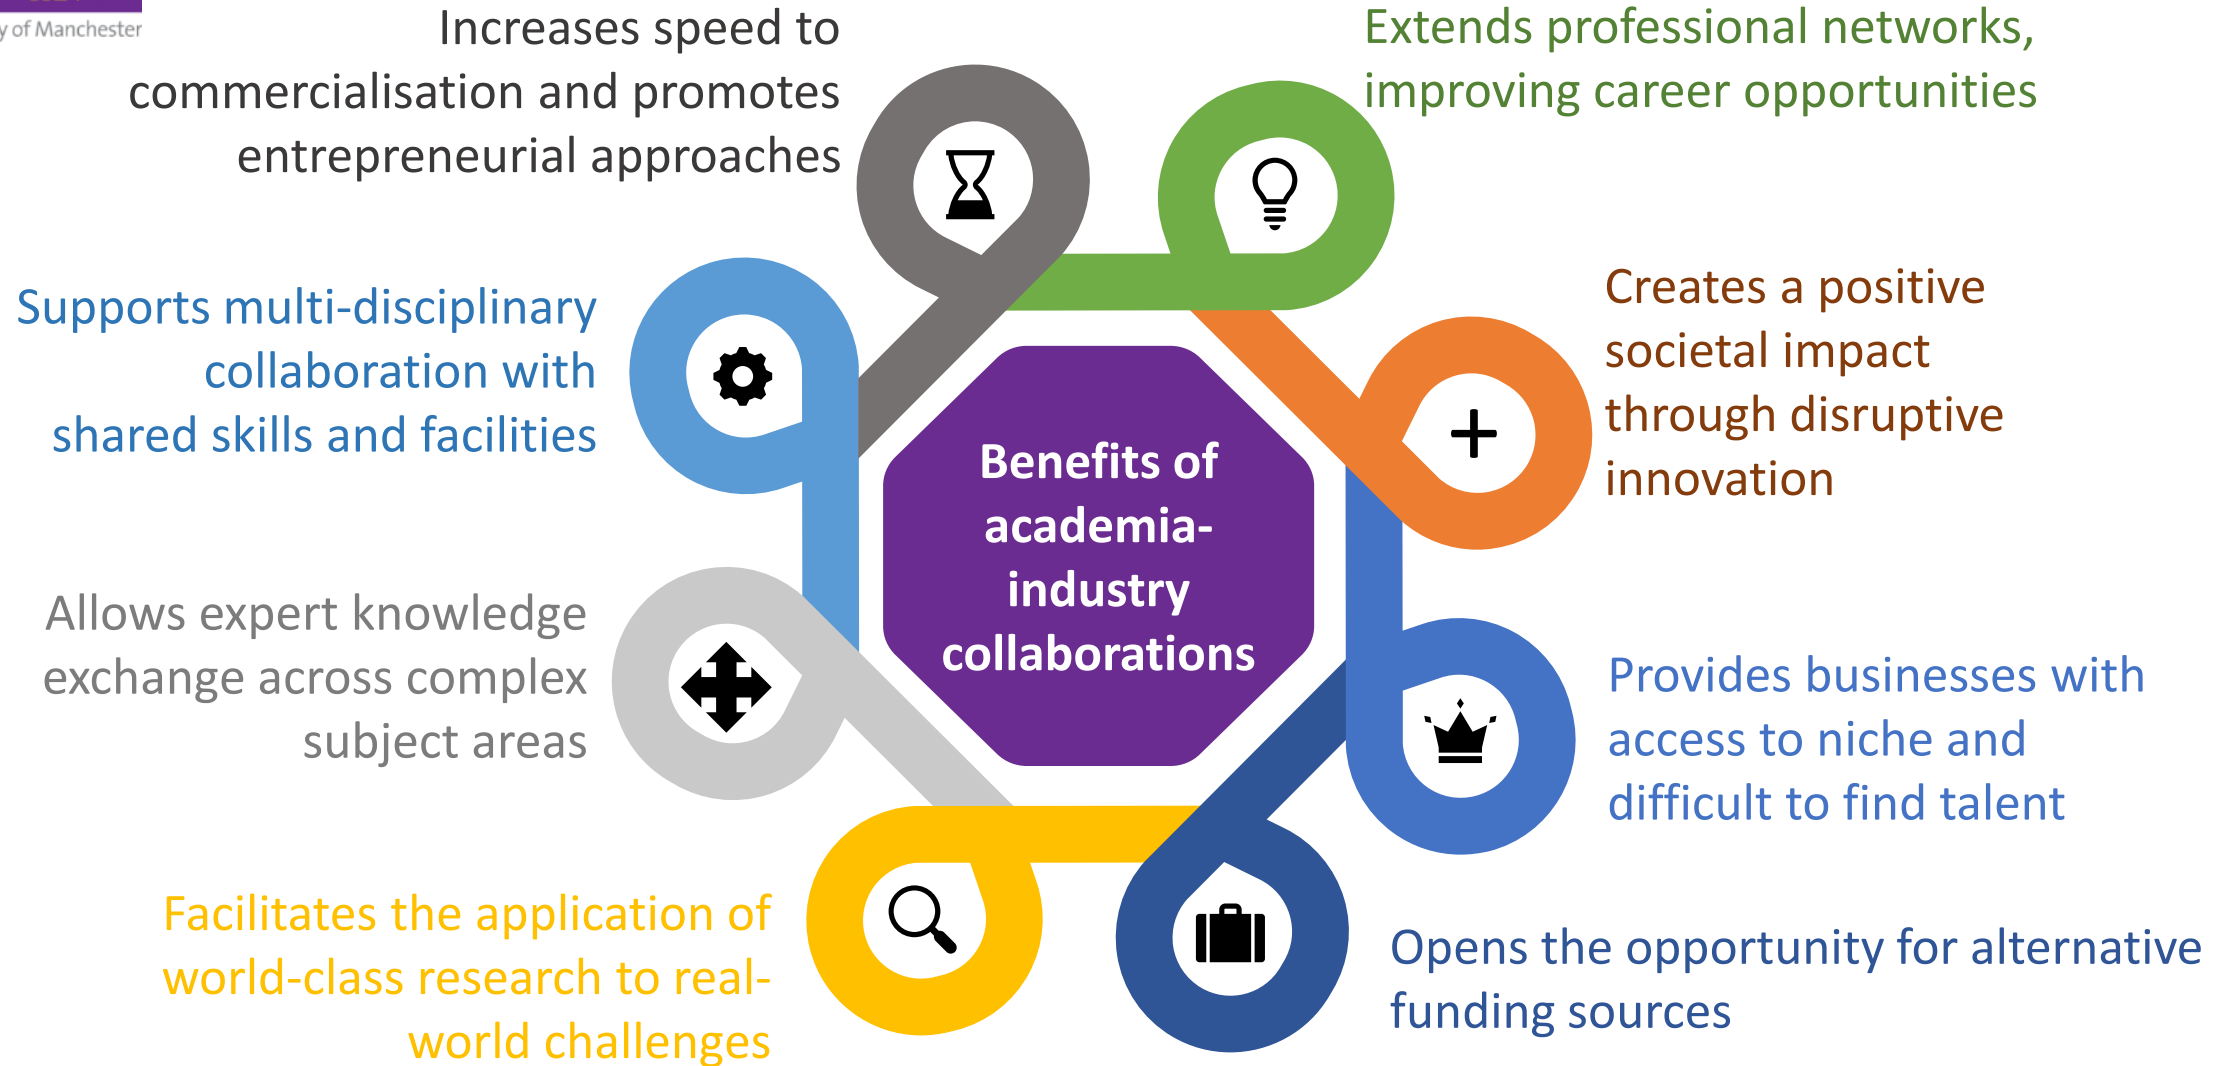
y of Manchester

Increases speed to commercialisation and promotes entrepreneurial approaches

Extends professional networks, improving career opportunities

Supports multi-disciplinary collaboration with shared skills and facilities

Creates a positive societal impact through disruptive innovation

Benefits of academia-industry collaborations

Allows expert knowledge exchange across complex subject areas

Provides businesses with access to niche and difficult to find talent

Facilitates the application of world-class research to real-world challenges

Opens the opportunity for alternative funding sources